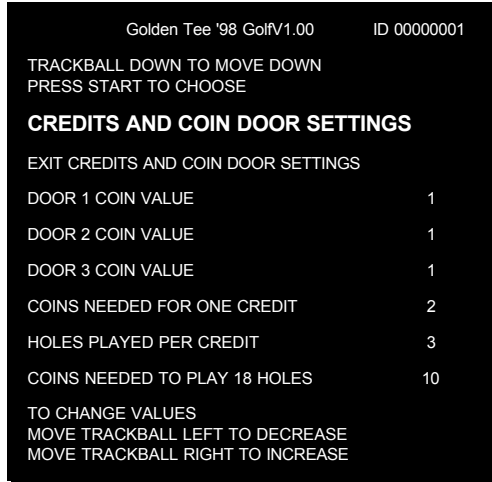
Golden Tee '98 GolfV1.00 ID 00000001

TRACKBALL DOWN TO MOVE DOWN
PRESS START TO CHOOSE

CREDITS AND COIN DOOR SETTINGS

EXIT CREDITS AND COIN DOOR SETTINGS

DOOR 1 COIN VALUE 1

DOOR 2 COIN VALUE 1

DOOR 3 COIN VALUE 1

COINS NEEDED FOR ONE CREDIT 2

HOLES PLAYED PER CREDIT 3

COINS NEEDED TO PLAY 18 HOLES 10

TO CHANGE VALUES
MOVE TRACKBALL LEFT TO DECREASE
MOVE TRACKBALL RIGHT TO INCREASE